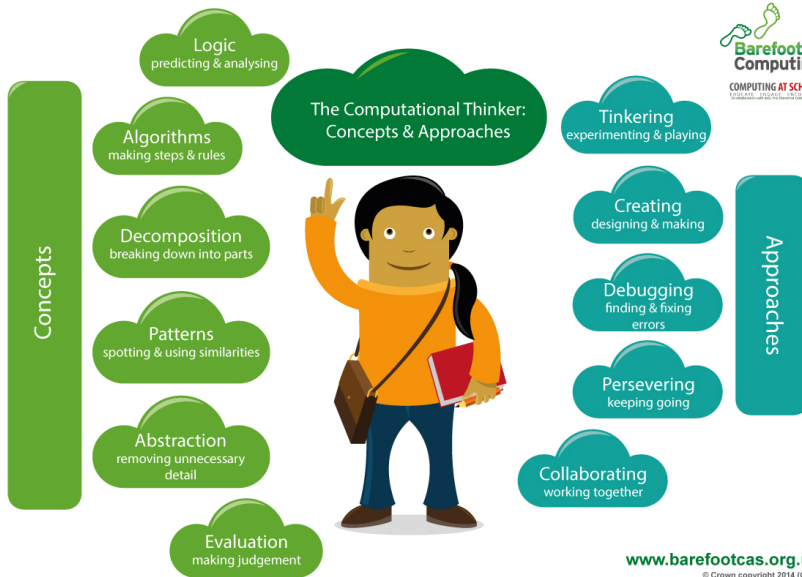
Barefoot Computi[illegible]

COMPUTING AT SCH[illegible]

The Computational Thinker: Concepts & Approaches

Concepts

Logic
predicting & analysing

Algorithms
making steps & rules

Decomposition
breaking down into parts

Patterns
spotting & using similarities

Abstraction
removing unnecessary detail

Evaluation
making judgement

Approaches

Tinkering
experimenting & playing

Creating
designing & making

Debugging
finding & fixing errors

Persevering
keeping going

Collaborating
working together

www.barefootcas.org.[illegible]

© Crown copyright 2014 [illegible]